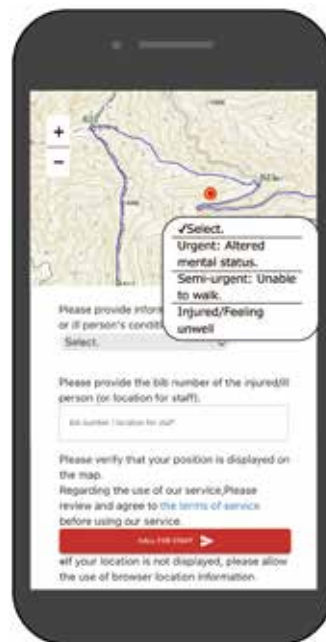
+
−

✓Select.
Urgent: Altered mental status.
Semi-urgent: Unable to walk.
Injured/Feeling unwell

Please provide infor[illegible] or ill person's conditi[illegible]
Select.

Please provide the bib number of the injured/ill person (or location for staff).

Bib number / location for staff

Please verify that your position is displayed on the map.
Regarding the use of our service,Please review and agree to the terms of service before using our service.

CALL FOR STAFF

※If your location is not displayed, please allow the use of browser location information.